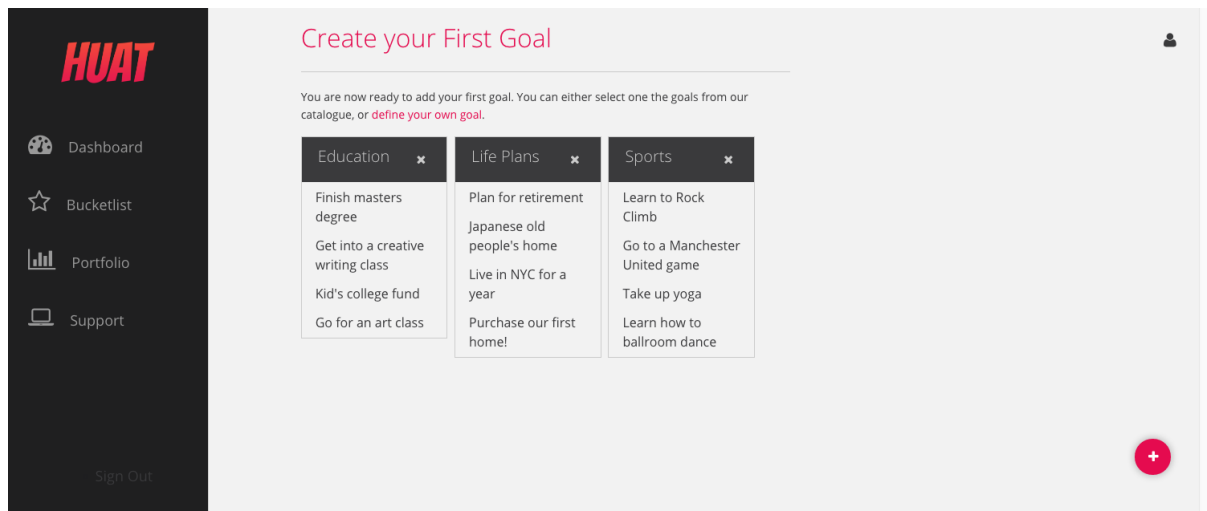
HUAT

Dashboard

Bucketlist

Portfolio

Support

Sign Out

Create your First Goal

You are now ready to add your first goal. You can either select one the goals from our catalogue, or define your own goal.

Education

Finish masters degree

Get into a creative writing class

Kid's college fund

Go for an art class

Life Plans

Plan for retirement

Japanese old people's home

Live in NYC for a year

Purchase our first home!

Sports

Learn to Rock Climb

Go to a Manchester United game

Take up yoga

Learn how to ballroom dance